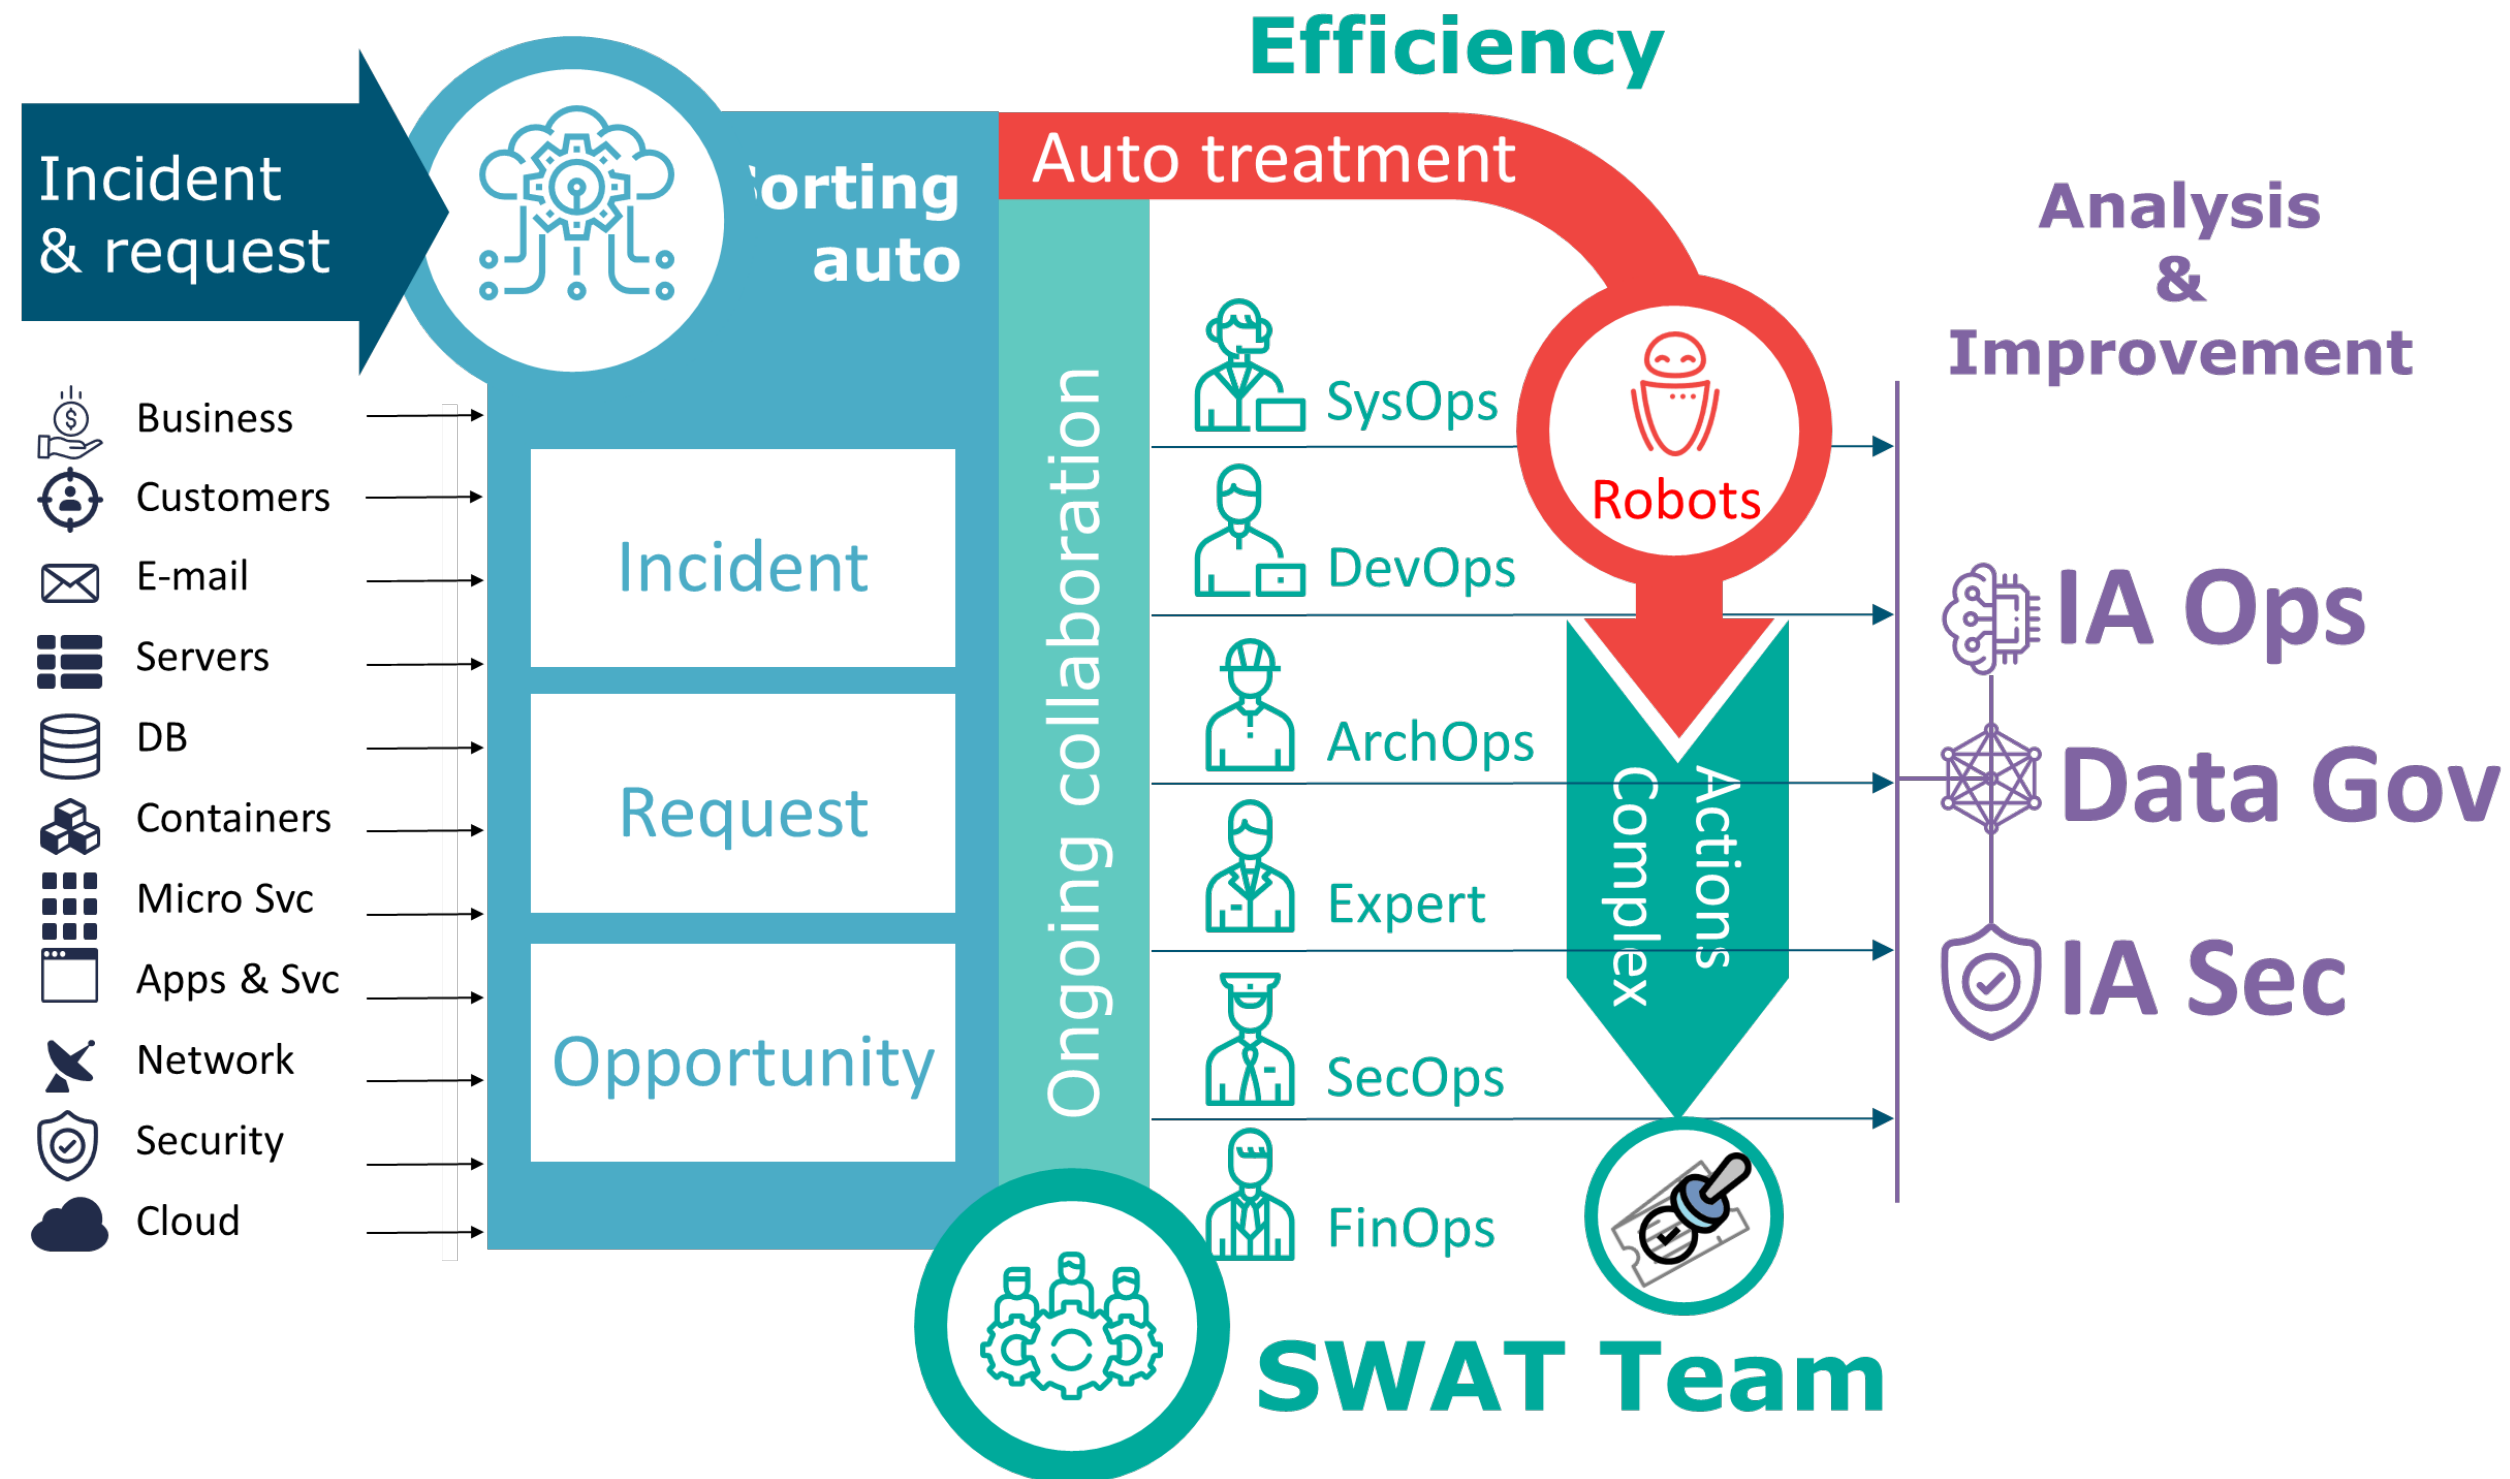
Efficiency

Incident & request

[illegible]orting auto

Auto treatment

Analysis & Improvement

Business
Customers
E-mail
Servers
DB
Containers
Micro Svc
Apps & Svc
Network
Security
Cloud

Incident

Request

Opportunity

Ongoing collaboration

SysOps
DevOps
ArchOps
Expert
SecOps
FinOps

Robots

Complex Actions

IA Ops
Data Gov
IA Sec

SWAT Team